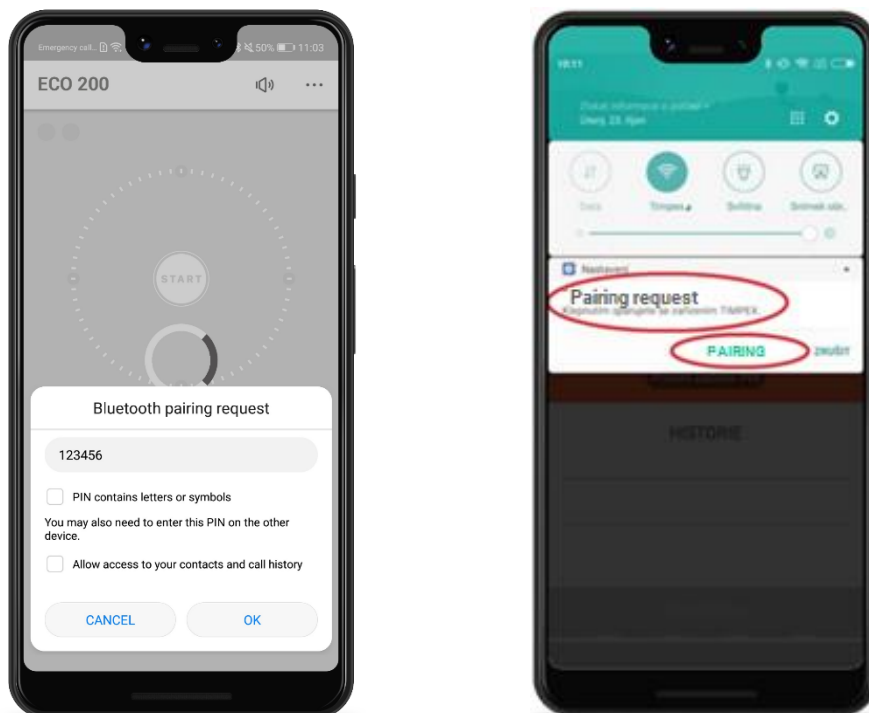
Emergency call... 50% 11:03

ECO 200

START

Bluetooth pairing request

123456

PIN contains letters or symbols

You may also need to enter this PIN on the other device.

Allow access to your contacts and call history

CANCEL

OK

18:11

Data

Timpex

Svítilna

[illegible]

Nastavení

Pairing request

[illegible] TIMPEX.

PAIRING

ZRUŠIT

HISTORIE